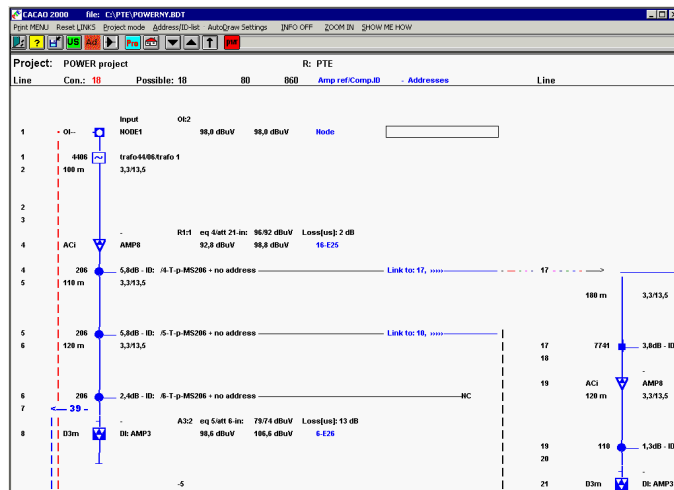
CACAO 2000 file: C:\PTE\POWERNY.BDT

Print MENU Reset LINKS Project mode Address/ID-list AutoDraw Settings INFO OFF ZOOM IN SHOW ME HOW

US Pro

Project: POWER project R: PTE

Line Con.: 18 Possible: 18 80 860 Amp ref/Comp.ID - Addresses Line

Input OI:2

1 OI-- NODE1 98,0 dBuV 98,0 dBuV Node

1 4406 trafo44/06/trafo 1
2 100 m 3,3/13,5

2
3

- R1:1 eq 4/att 21-in: 96/92 dBuV Loss[us]: 2 dB
4 ACi AMP8 92,8 dBuV 98,8 dBuV 16-E25

4 206 5,8dB - ID: /4-T-p-MS206 + no address Link to: 17, »»»» 17
5 110 m 3,3/13,5

180 m 3,3/13,5

5 206 5,8dB - ID: /5-T-p-MS206 + no address Link to: 10, »»»»
6 120 m 3,3/13,5 17 7741 3,8dB - ID
18

-
19 ACi AMP8
6 206 2,4dB - ID: /6-T-p-MS206 + no address NC 120 m 3,3/13,5
7 <-- 39 -

- A3:2 eq 5/att 6-in: 79/74 dBuV Loss[us]: 13 dB
8 D3m DI: AMP3 98,6 dBuV 106,6 dBuV 6-E26

19 110 1,3dB - ID
20

-5 -
21 D3m DI: AMP3